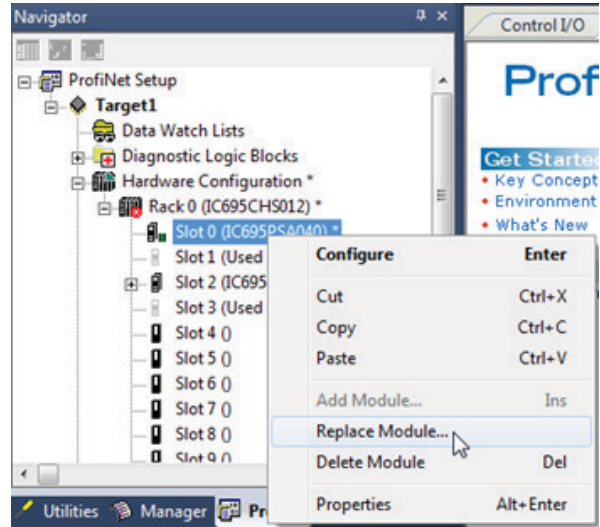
Navigator

ProfiNet Setup
Target1
Data Watch Lists
Diagnostic Logic Blocks
Hardware Configuration *
Rack 0 (IC695CHS012) *
Slot 0 (IC695PSA040) *
Slot 1 (Used
Slot 2 (IC695
Slot 3 (Used
Slot 4 ()
Slot 5 ()
Slot 6 ()
Slot 7 ()
Slot 8 ()
Slot 9 ()

Utilities Manager Pr

Control I/O

Prof

Get Started
• Key Concept
• Environment
• What's New

| | |
|---|---|
| Configure | Enter |
| Cut | Ctrl+X |
| Copy | Ctrl+C |
| Paste | Ctrl+V |
| Add Module... | Ins |
| Replace Module... | |
| Delete Module | Del |
| Properties | Alt+Enter |